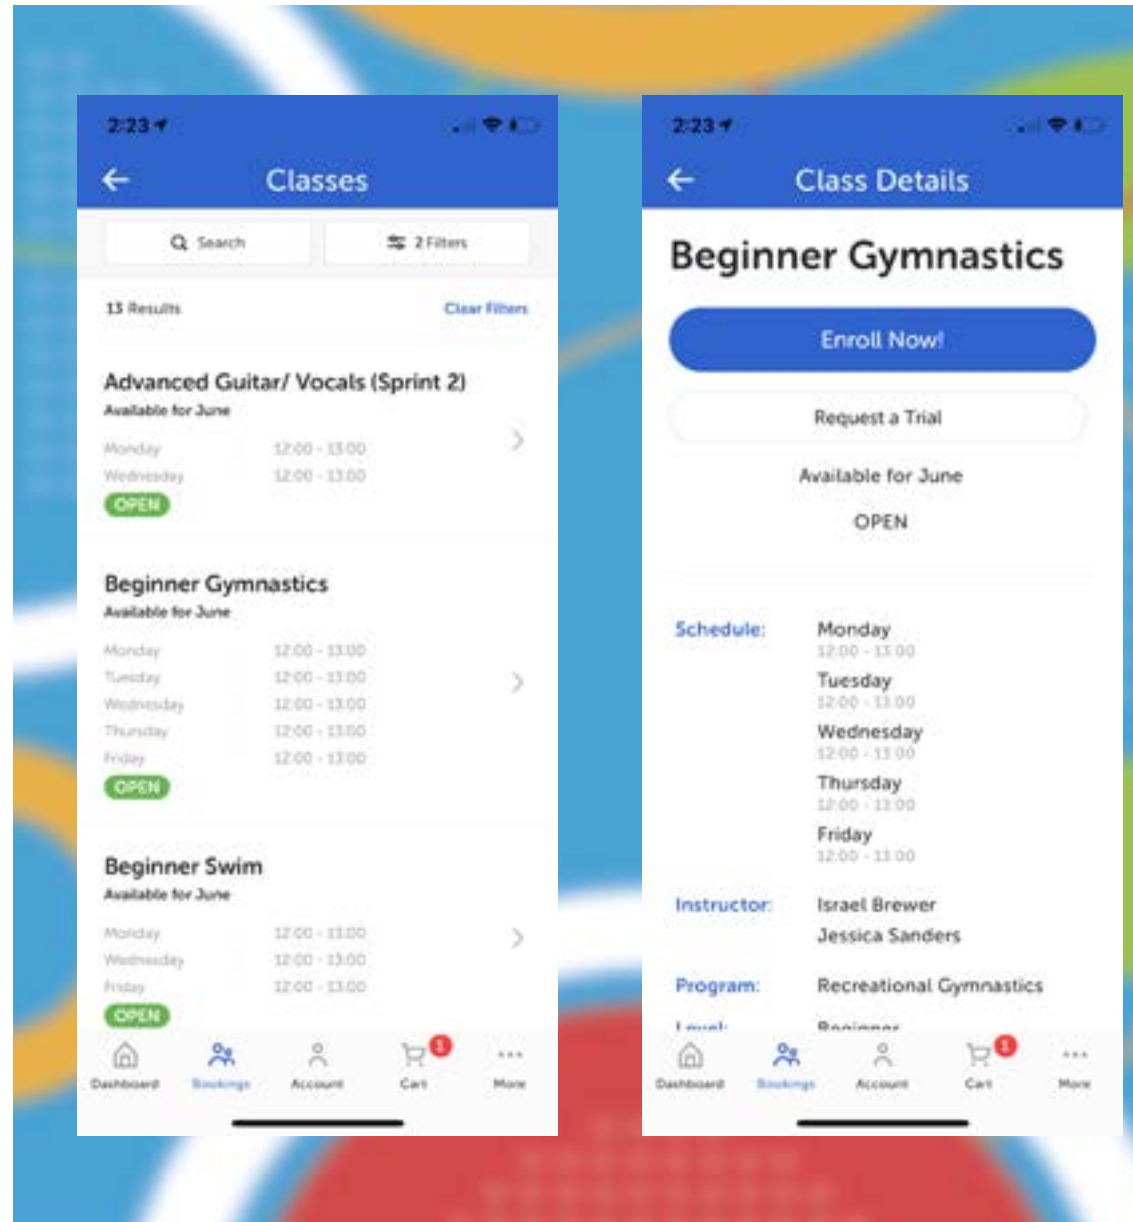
2:23

Classes

Search

2 Filters

13 Results

Clear Filters

Advanced Guitar/ Vocals (Sprint 2)
Available for June

Monday 12:00 - 13:00
Wednesday 12:00 - 13:00
OPEN

Beginner Gymnastics
Available for June

Monday 12:00 - 13:00
Tuesday 12:00 - 13:00
Wednesday 12:00 - 13:00
Thursday 12:00 - 13:00
Friday 12:00 - 13:00
OPEN

Beginner Swim
Available for June

Monday 12:00 - 13:00
Wednesday 12:00 - 13:00
Friday 12:00 - 13:00
OPEN

Dashboard Bookings Account 1 Cart More

2:23

Class Details

Beginner Gymnastics

Enroll Now!

Request a Trial

Available for June

OPEN

Schedule: Monday
12:00 - 13:00
Tuesday
12:00 - 13:00
Wednesday
12:00 - 13:00
Thursday
12:00 - 13:00
Friday
12:00 - 13:00

Instructor: Israel Brewer
Jessica Sanders

Program: Recreational Gymnastics

Level: Beginner

Dashboard Bookings Account 1 Cart More